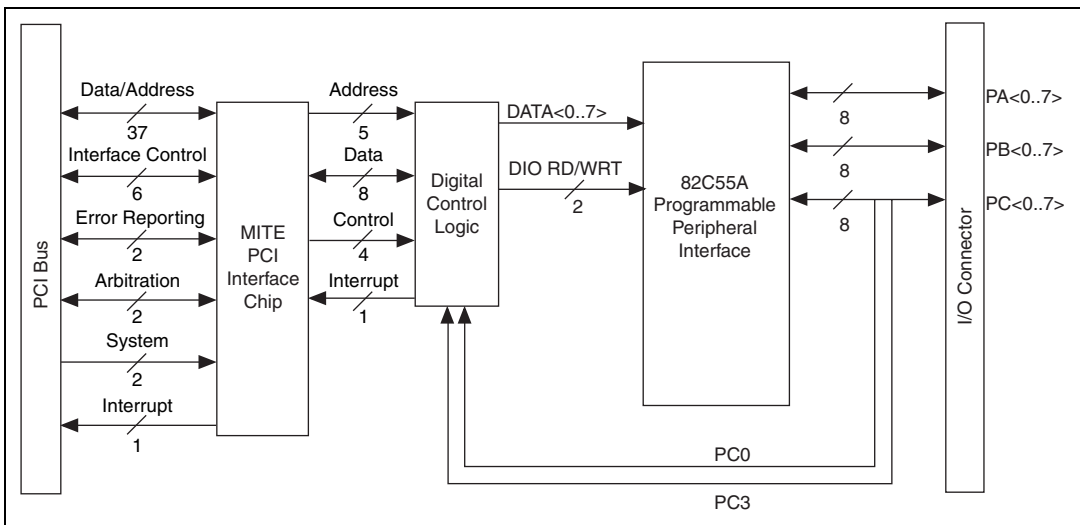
PCI Bus

Data/Address
37
Interface Control
6
Error Reporting
2
Arbitration
2
System
2
Interrupt
1

MITE PCI Interface Chip

Address
5
Data
8
Control
4
Interrupt
1

Digital Control Logic

DATA<0..7>
DIO RD/WRT
2

82C55A Programmable Peripheral Interface

8
8
8

PC0
PC3

PA<0..7>
PB<0..7>
PC<0..7>

I/O Connector